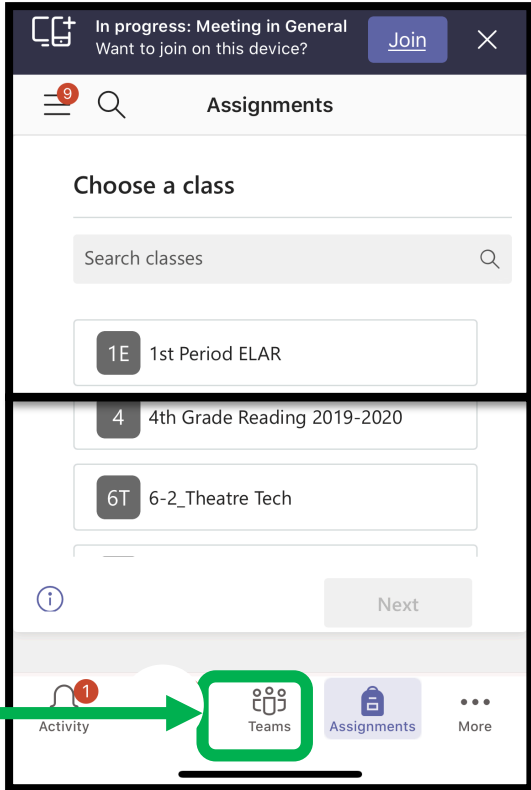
In progress: Meeting in General
Want to join on this device?
Join

9
Assignments

Choose a class

Search classes

1E 1st Period ELAR

4 4th Grade Reading 2019-2020

6T 6-2_Theatre Tech

Next

1
Activity
Teams
Assignments
More